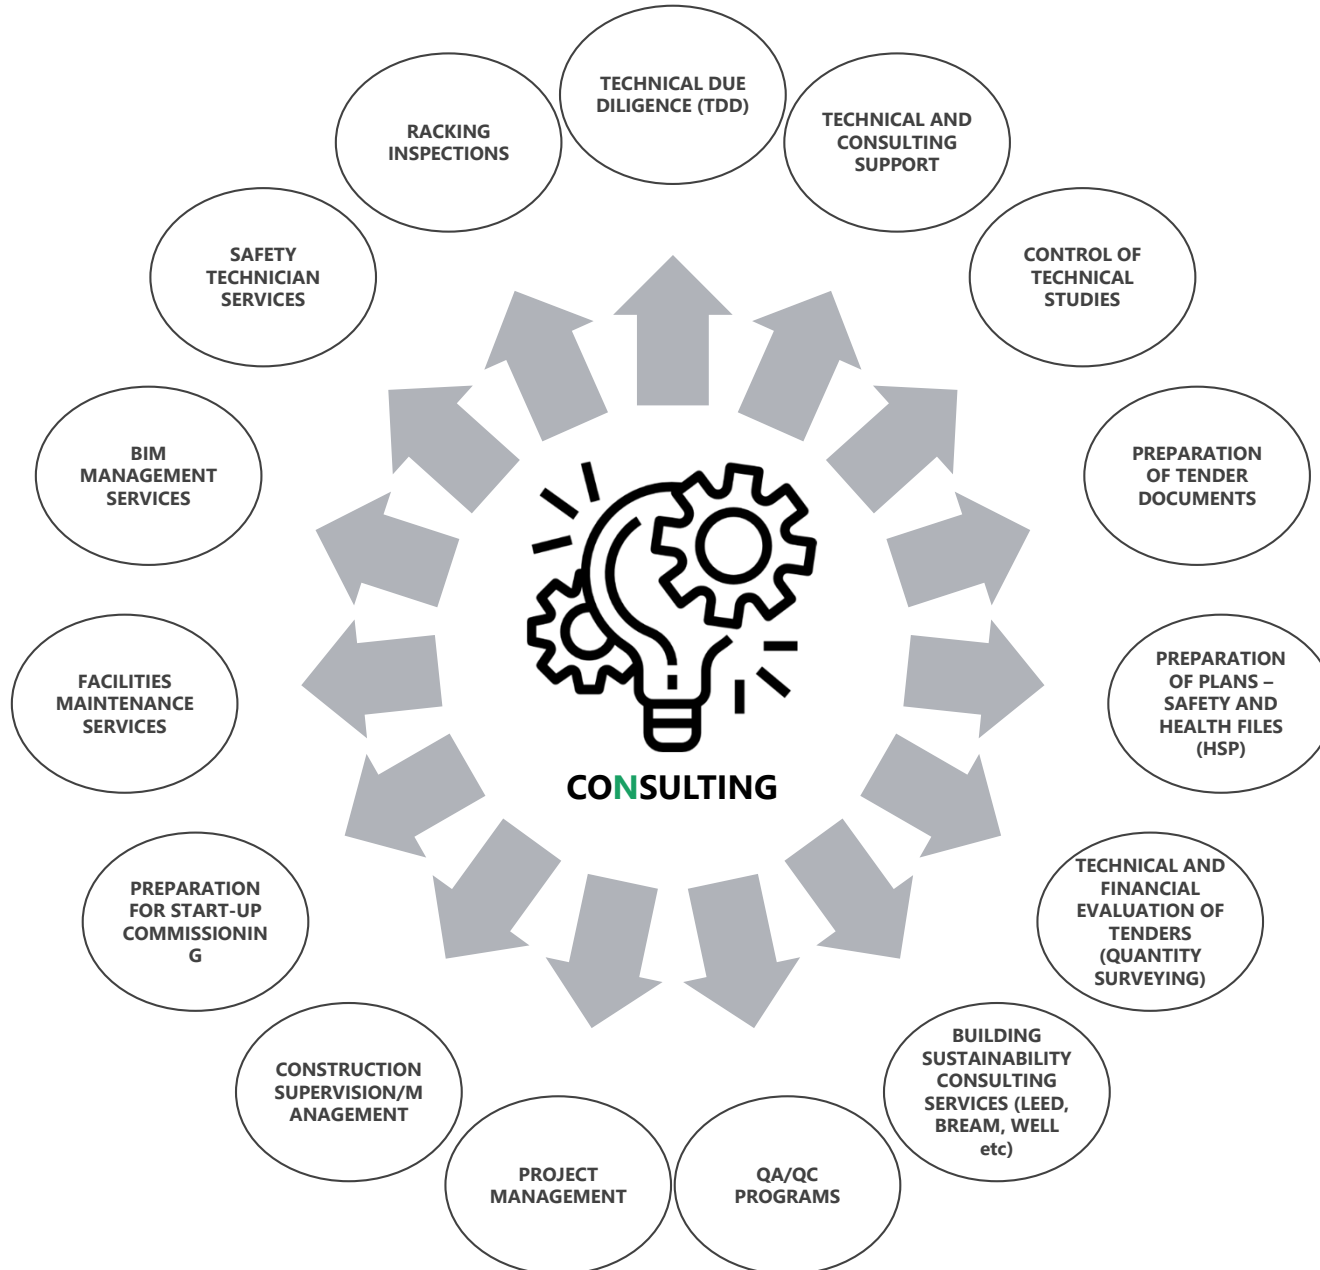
TECHNICAL DUE DILIGENCE (TDD)

TECHNICAL AND CONSULTING SUPPORT

CONTROL OF TECHNICAL STUDIES

PREPARATION OF TENDER DOCUMENTS

PREPARATION OF PLANS – SAFETY AND HEALTH FILES (HSP)

TECHNICAL AND FINANCIAL EVALUATION OF TENDERS (QUANTITY SURVEYING)

BUILDING SUSTAINABILITY CONSULTING SERVICES (LEED, BREAM, WELL etc)

QA/QC PROGRAMS

PROJECT MANAGEMENT

CONSTRUCTION SUPERVISION/MANAGEMENT

PREPARATION FOR START-UP COMMISSIONING

FACILITIES MAINTENANCE SERVICES

BIM MANAGEMENT SERVICES

SAFETY TECHNICIAN SERVICES

RACKING INSPECTIONS

CONSULTING